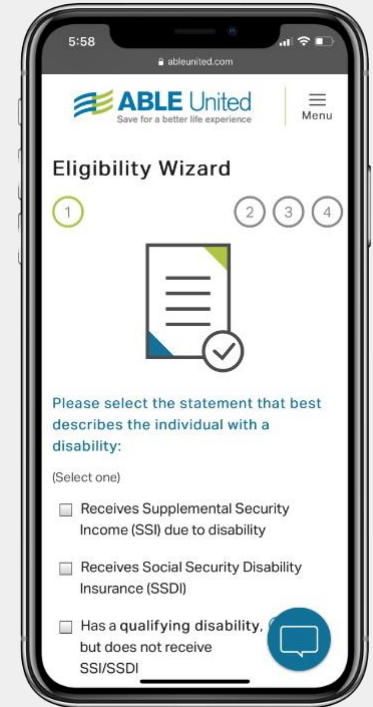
5:58

ableunited.com

ABLE United
Save for a better life experience

Menu

Eligibility Wizard

1

2 3 4

Please select the statement that best describes the individual with a disability:

(Select one)

Receives Supplemental Security Income (SSI) due to disability

Receives Social Security Disability Insurance (SSDI)

Has a qualifying disability, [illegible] but does not receive SSI/SSDI